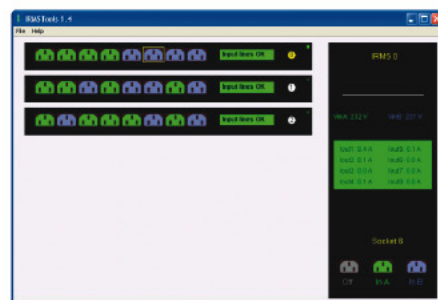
IRMS Tools 1.4

File Help

Input lines OK 0

Input lines OK 1

Input lines OK 2

IRMS 0

VinA: 232 V VinB: 231 V

Iout1: 0.4 A Iout5: 0.1 A
Iout2: 0.1 A Iout6: 0.1 A
Iout3: 0.0 A Iout7: 0.0 A
Iout4: 0.1 A Iout8: 0.1 A

Socket 6

Off In A In B